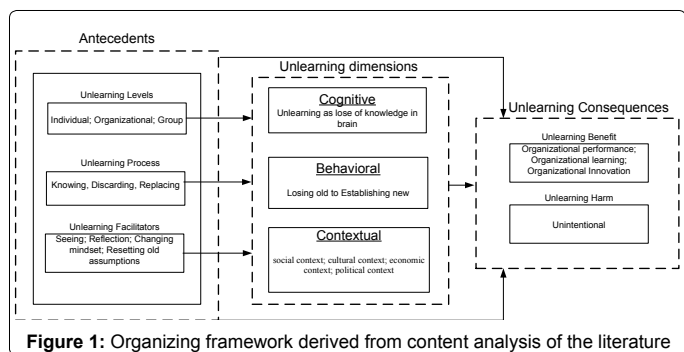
Antecedents

Unlearning Levels

Individual; Organizational; Group

Unlearning Process

Knowing, Discarding, Replacing

Unlearning Facilitators

Seeing; Reflection; Changing mindset; Resetting old assumptions

Unlearning dimensions

Cognitive

Unlearning as lose of knowledge in brain

Behavioral

Losing old to Establishing new

Contextual

social context; cultural context; economic context; political context

Unlearning Consequences

Unlearning Benefit

Organizational performance; Organizational learning; Organizational Innovation

Unlearning Harm

Unintentional

**Figure 1:** Organizing framework derived from content analysis of the literature